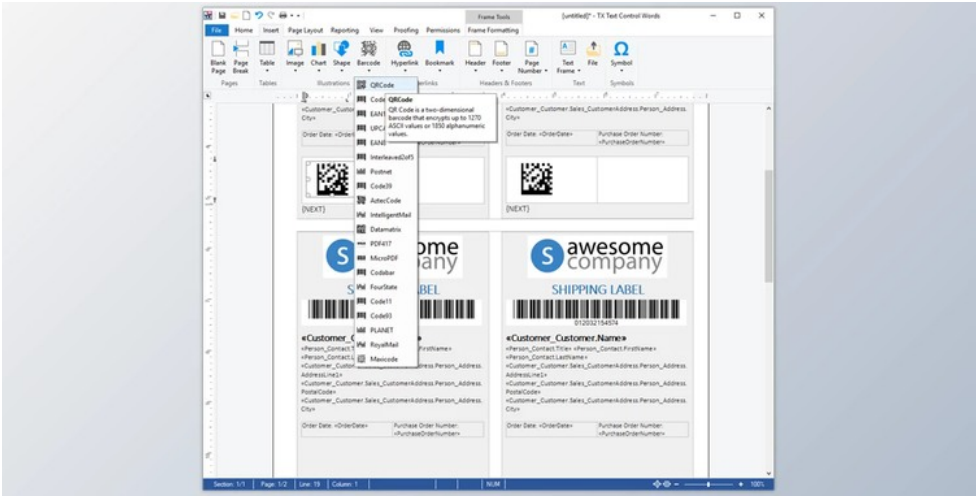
Frame Tools
[untitled]* - TX Text Control Words

File Home Insert Page Layout Reporting View Proofing Permissions Frame Formatting

Blank Page
Page Break
Table
Image
Chart
Shape
Barcode
Hyperlink
Bookmark
Header
Footer
Page Number
Text Frame
File
Symbol

Pages Tables Illustrations Links Headers & Footers Text Symbols

QRCode
Code
EAN
UPCA
EAN
Interleaved2of5
Postnet
Code39
AztecCode
IntelligentMail
Datamatrix
PDF417
MicroPDF
Codabar
FourState
Code11
Code93
PLANET
RoyalMail
Maxicode

QRCode
QR Code is a two-dimensional barcode that encrypts up to 1270 ASCII values or 1850 alphanumeric values.

«Customer_Customer.Sales_CustomerAddress.Person_Address.City»
Order Date: «OrderDate»
Purchase Order Number: «PurchaseOrderNumber»

{NEXT}

awesome company
SHIPPING LABEL
012032154574

«Customer_Customer.Name»
«Person_Contact.Title» «Person_Contact.FirstName»
«Person_Contact.LastName»
«Customer_Customer.Sales_CustomerAddress.Person_Address.AddressLine1»
«Customer_Customer.Sales_CustomerAddress.Person_Address.PostalCode»
«Customer_Customer.Sales_CustomerAddress.Person_Address.City»
Order Date: «OrderDate»
Purchase Order Number: «PurchaseOrderNumber»

Section: 1/1 Page: 1/2 Line: 19 Column: 1 NUM 100%